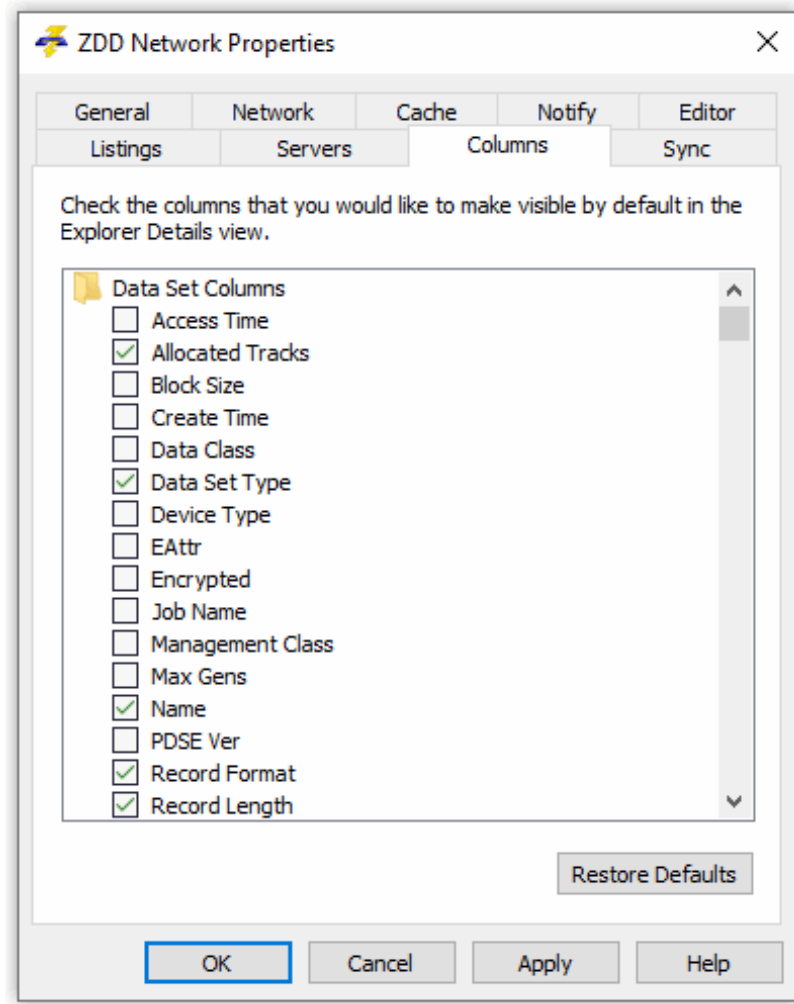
ZDD Network Properties

General
Network
Cache
Notify
Editor
Listings
Servers
Columns
Sync

Check the columns that you would like to make visible by default in the Explorer Details view.

Data Set Columns
Access Time
Allocated Tracks
Block Size
Create Time
Data Class
Data Set Type
Device Type
EAttr
Encrypted
Job Name
Management Class
Max Gens
Name
PDSE Ver
Record Format
Record Length

Restore Defaults

OK
Cancel
Apply
Help